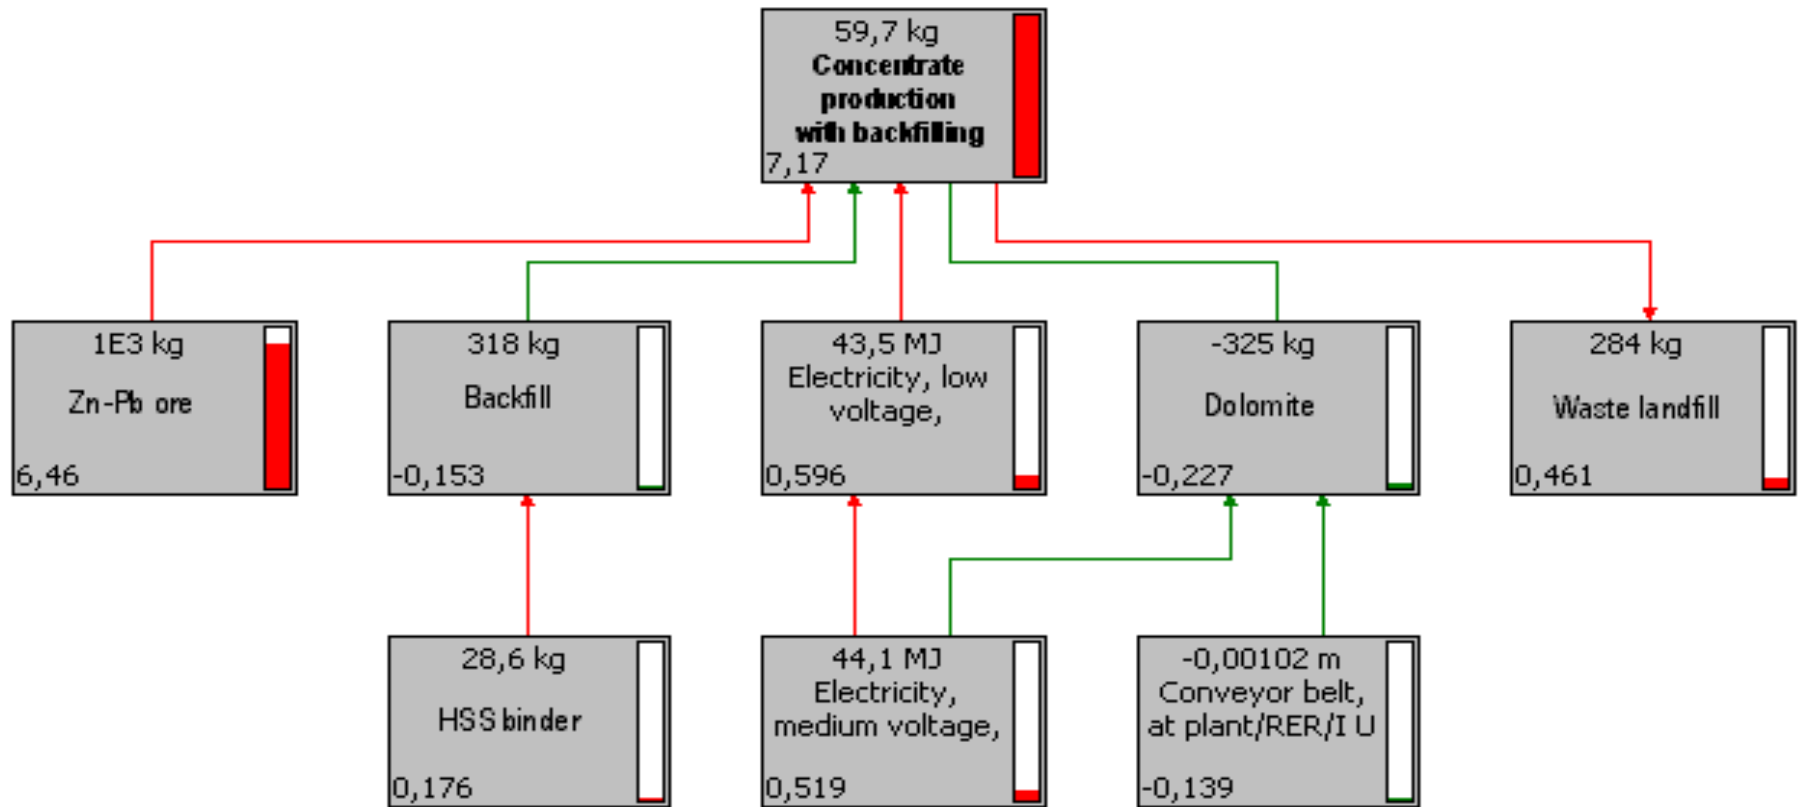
59,7 kg
Concentrate production with backfilling
7,17

1E3 kg
Zn-Pb ore
6,46

318 kg
Backfill
-0,153

43,5 MJ
Electricity, low voltage,
0,596

-325 kg
Dolomite
-0,227

284 kg
Waste landfill
0,461

28,6 kg
HSS binder
0,176

44,1 MJ
Electricity, medium voltage,
0,519

-0,00102 m
Conveyor belt, at plant/RER/I U
-0,139